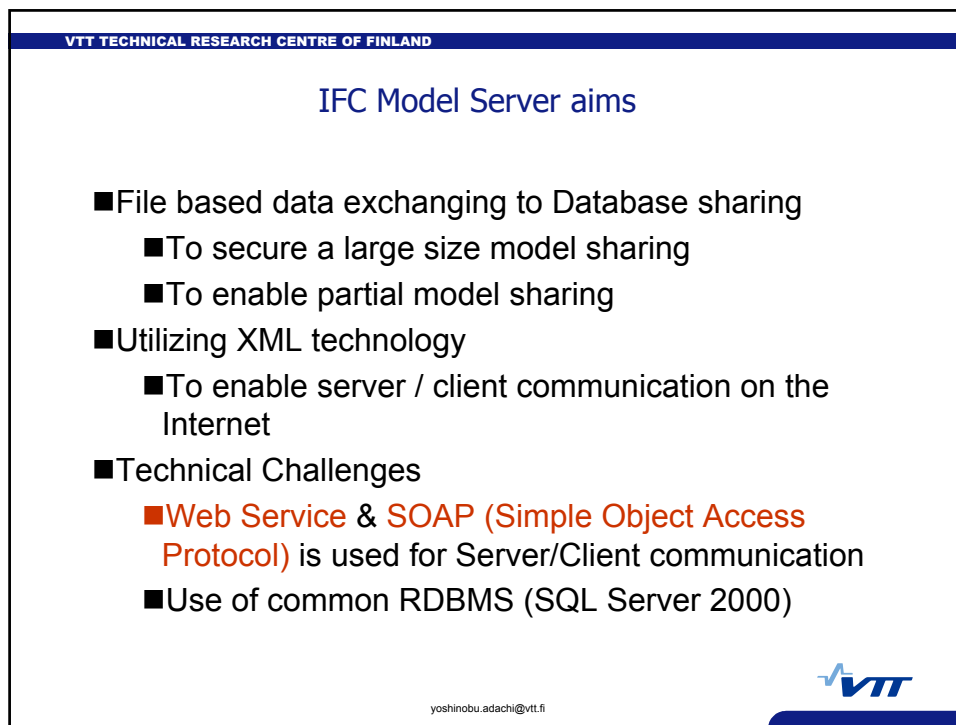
VTT TECHNICAL RESEARCH CENTRE OF FINLAND

IFC Model Server aims

■File based data exchanging to Database sharing
■To secure a large size model sharing
■To enable partial model sharing
■Utilizing XML technology
■To enable server / client communication on the Internet
■Technical Challenges
■Web Service & SOAP (Simple Object Access Protocol) is used for Server/Client communication
■Use of common RDBMS (SQL Server 2000)

VTT

yoshinobu.adachi@vtt.fi